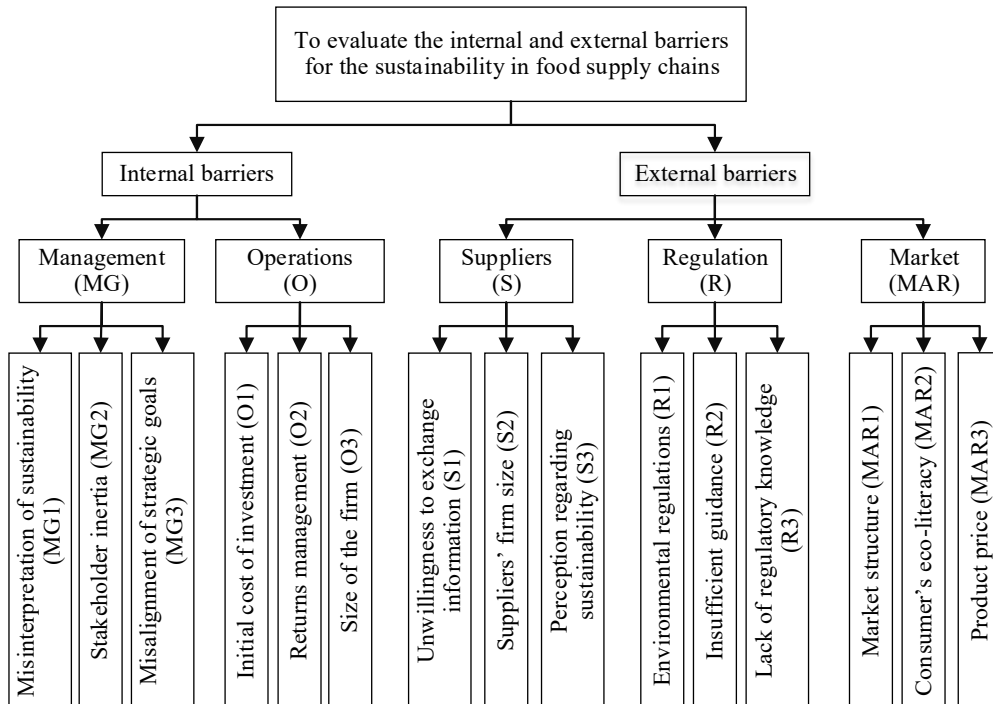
To evaluate the internal and external barriers for the sustainability in food supply chains

Internal barriers

External barriers

Management (MG)

Operations (O)

Suppliers (S)

Regulation (R)

Market (MAR)

Misinterpretation of sustainability (MG1)

Stakeholder inertia (MG2)

Misalignment of strategic goals (MG3)

Initial cost of investment (O1)

Returns management (O2)

Size of the firm (O3)

Unwillingness to exchange information (S1)

Suppliers' firm size (S2)

Perception regarding sustainability (S3)

Environmental regulations (R1)

Insufficient guidance (R2)

Lack of regulatory knowledge (R3)

Market structure (MAR1)

Consumer's eco-literacy (MAR2)

Product price (MAR3)